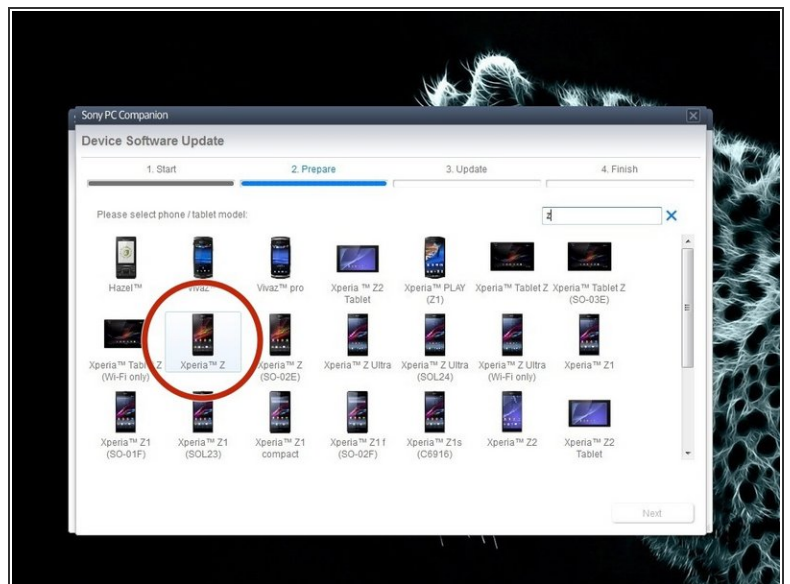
Sony PC Companion

Device Software Update

1. Start
2. Prepare
3. Update
4. Finish

Please select phone / tablet model:

z

Hazel™
Vivaz
Vivaz™ pro
Xperia ™ Z2 Tablet
Xperia™ PLAY (Z1)
Xperia™ Tablet Z
Xperia™ Tablet Z (SO-03E)
Xperia™ Tablet Z (Wi-Fi only)
Xperia™ Z
Xperia™ Z (SO-02E)
Xperia™ Z Ultra
Xperia™ Z Ultra (SOL24)
Xperia™ Z Ultra (Wi-Fi only)
Xperia™ Z1
Xperia™ Z1 (SO-01F)
Xperia™ Z1 (SOL23)
Xperia™ Z1 compact
Xperia™ Z1 f (SO-02F)
Xperia™ Z1s (C6916)
Xperia™ Z2
Xperia™ Z2 Tablet

Next